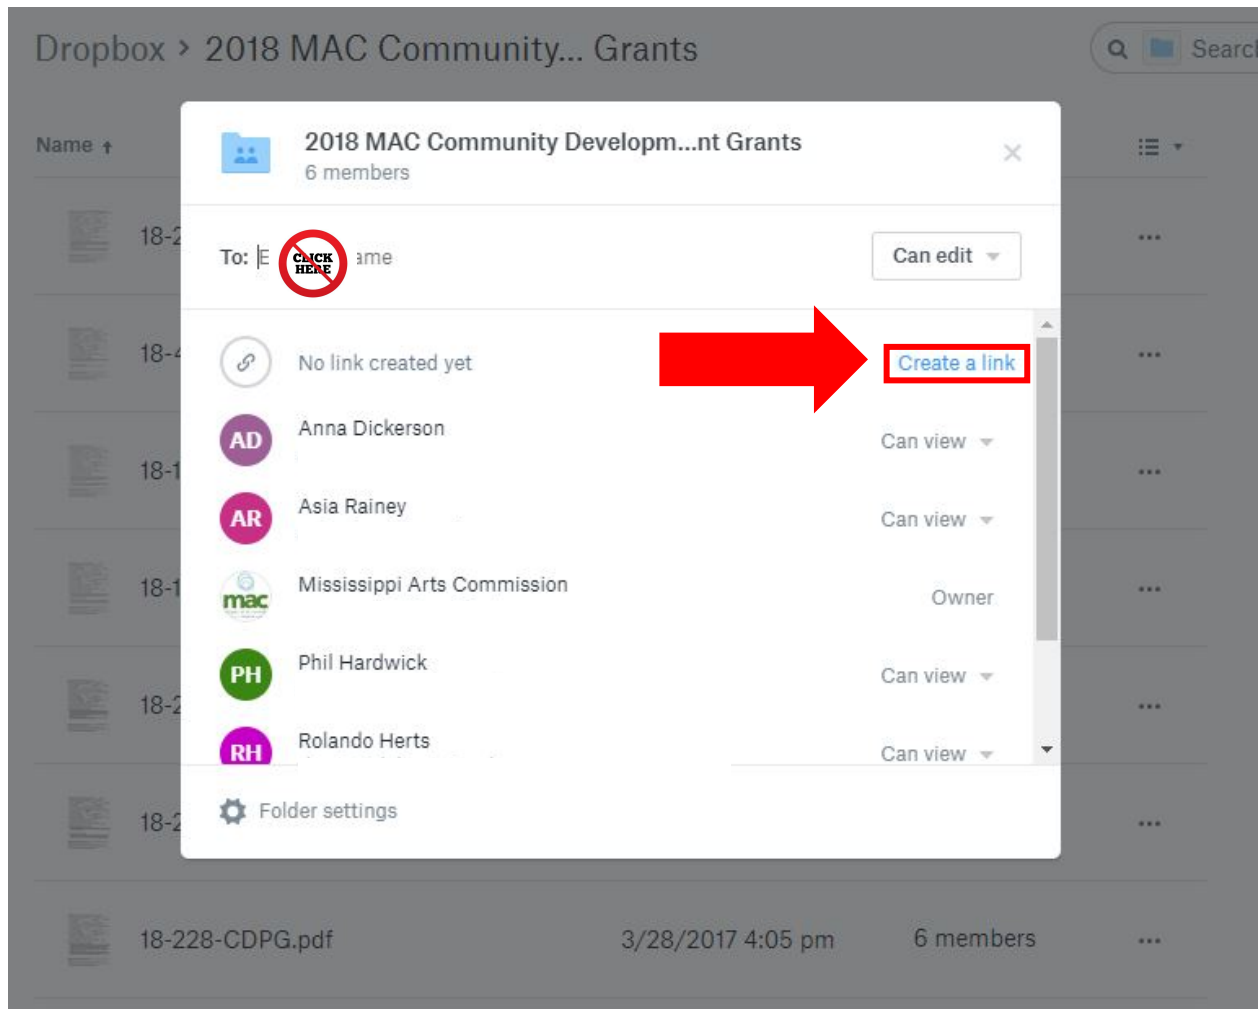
Dropbox > 2018 MAC Community... Grants

Search

Name

18-2

18-4

18-1

18-1

18-2

18-2

18-228-CDPG.pdf 3/28/2017 4:05 pm 6 members

2018 MAC Community Developm...nt Grants
6 members

To: E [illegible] ame

CLICK HERE

Can edit

No link created yet

Create a link

AD Anna Dickerson Can view

AR Asia Rainey Can view

mac Mississippi Arts Commission Owner

PH Phil Hardwick Can view

RH Rolando Herts Can view

Folder settings